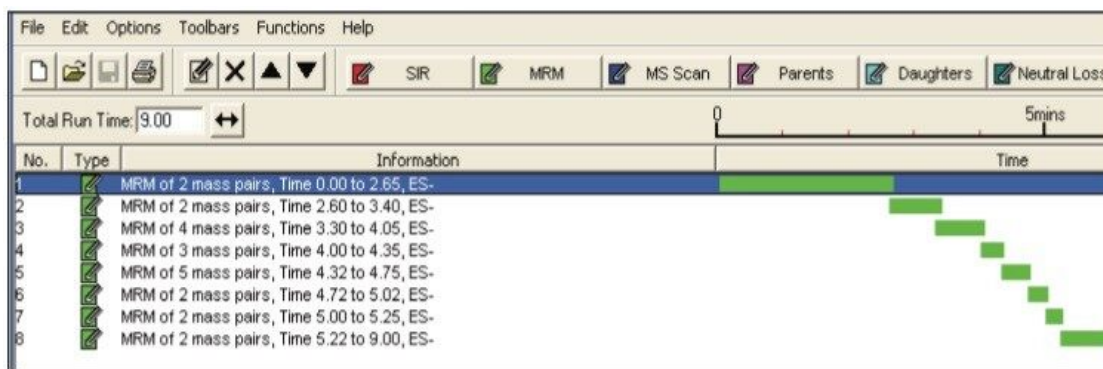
File Edit Options Toolbars Functions Help

SIR MRM MS Scan Parents Daughters Neutral Loss

Total Run Time: 9.00

0 5mins

| No. | Type | Information | Time |
|---|---|---|---|
| 1 | | MRM of 2 mass pairs, Time 0.00 to 2.65, ES- | |
| 2 | | MRM of 2 mass pairs, Time 2.60 to 3.40, ES- | |
| 3 | | MRM of 4 mass pairs, Time 3.30 to 4.05, ES- | |
| 4 | | MRM of 3 mass pairs, Time 4.00 to 4.35, ES- | |
| 5 | | MRM of 5 mass pairs, Time 4.32 to 4.75, ES- | |
| 6 | | MRM of 2 mass pairs, Time 4.72 to 5.02, ES- | |
| 7 | | MRM of 2 mass pairs, Time 5.00 to 5.25, ES- | |
| 8 | | MRM of 2 mass pairs, Time 5.22 to 9.00, ES- | |